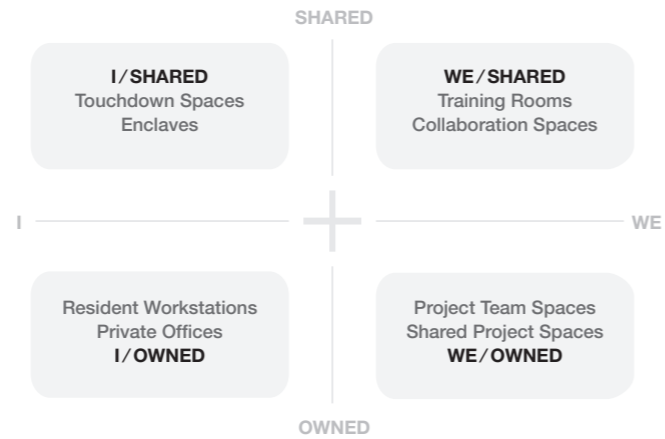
SHARED

I/SHARED
Touchdown Spaces
Enclaves

WE/SHARED
Training Rooms
Collaboration Spaces

I

WE

Resident Workstations
Private Offices
I/OWNED

Project Team Spaces
Shared Project Spaces
WE/OWNED

OWNED